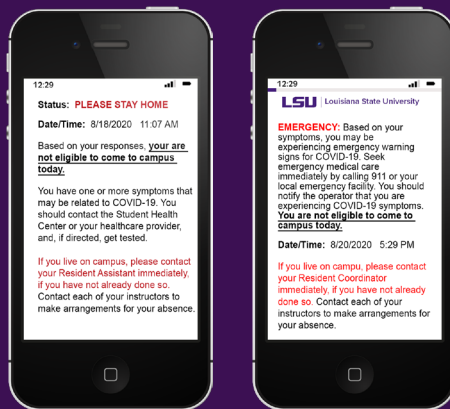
12:29

Status: PLEASE STAY HOME

Date/Time: 8/18/2020 11:07 AM

Based on your responses, your are not eligible to come to campus today.

You have one or more symptoms that may be related to COVID-19. You should contact the Student Health Center or your healthcare provider, and, if directed, get tested.

If you live on campus, please contact your Resident Assistant immediately, if you have not already done so. Contact each of your instructors to make arrangements for your absence.

12:29

LSU | Louisiana State University

EMERGENCY: Based on your symptoms, you may be experiencing emergency warning signs for COVID-19. Seek emergency medical care immediately by calling 911 or your local emergency facility. You should notify the operator that you are experiencing COVID-19 symptoms. You are not eligible to come to campus today.

Date/Time: 8/20/2020 5:29 PM

If you live on campu, please contact your Resident Coordinator immediately, if you have not already done so. Contact each of your instructors to make arrangements for your absence.